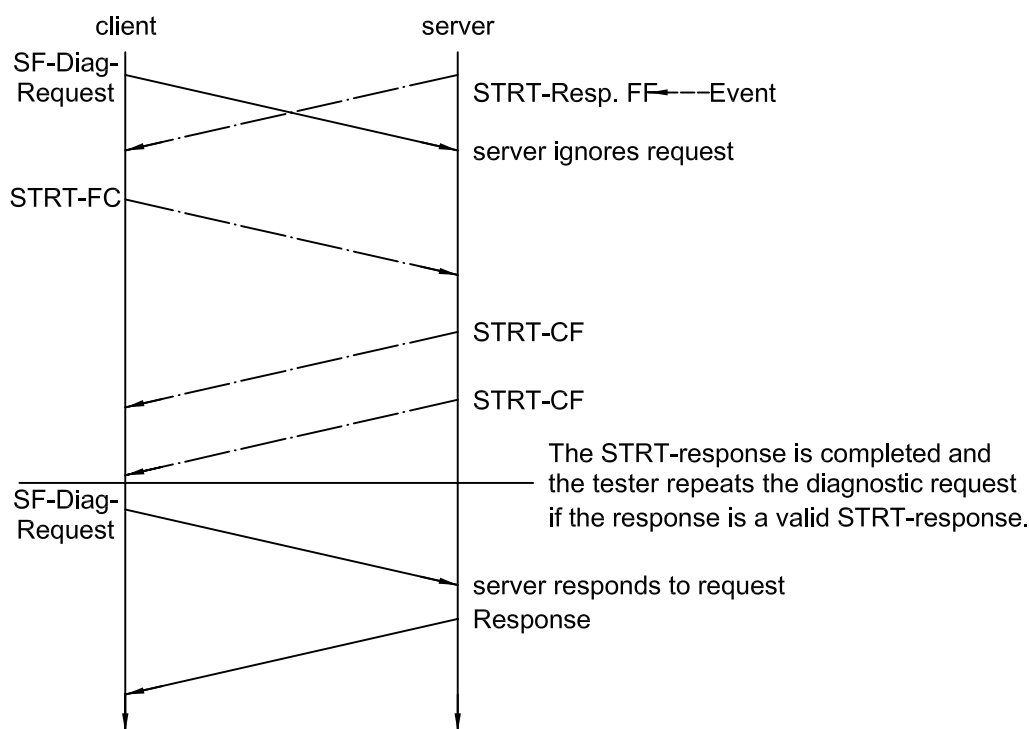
client

server

SF-Diag-Request

STRT-Resp. FF

Event

server ignores request

STRT-FC

STRT-CF

STRT-CF

The STRT-response is completed and the tester repeats the diagnostic request if the response is a valid STRT-response.

SF-Diag-Request

server responds to request

Response